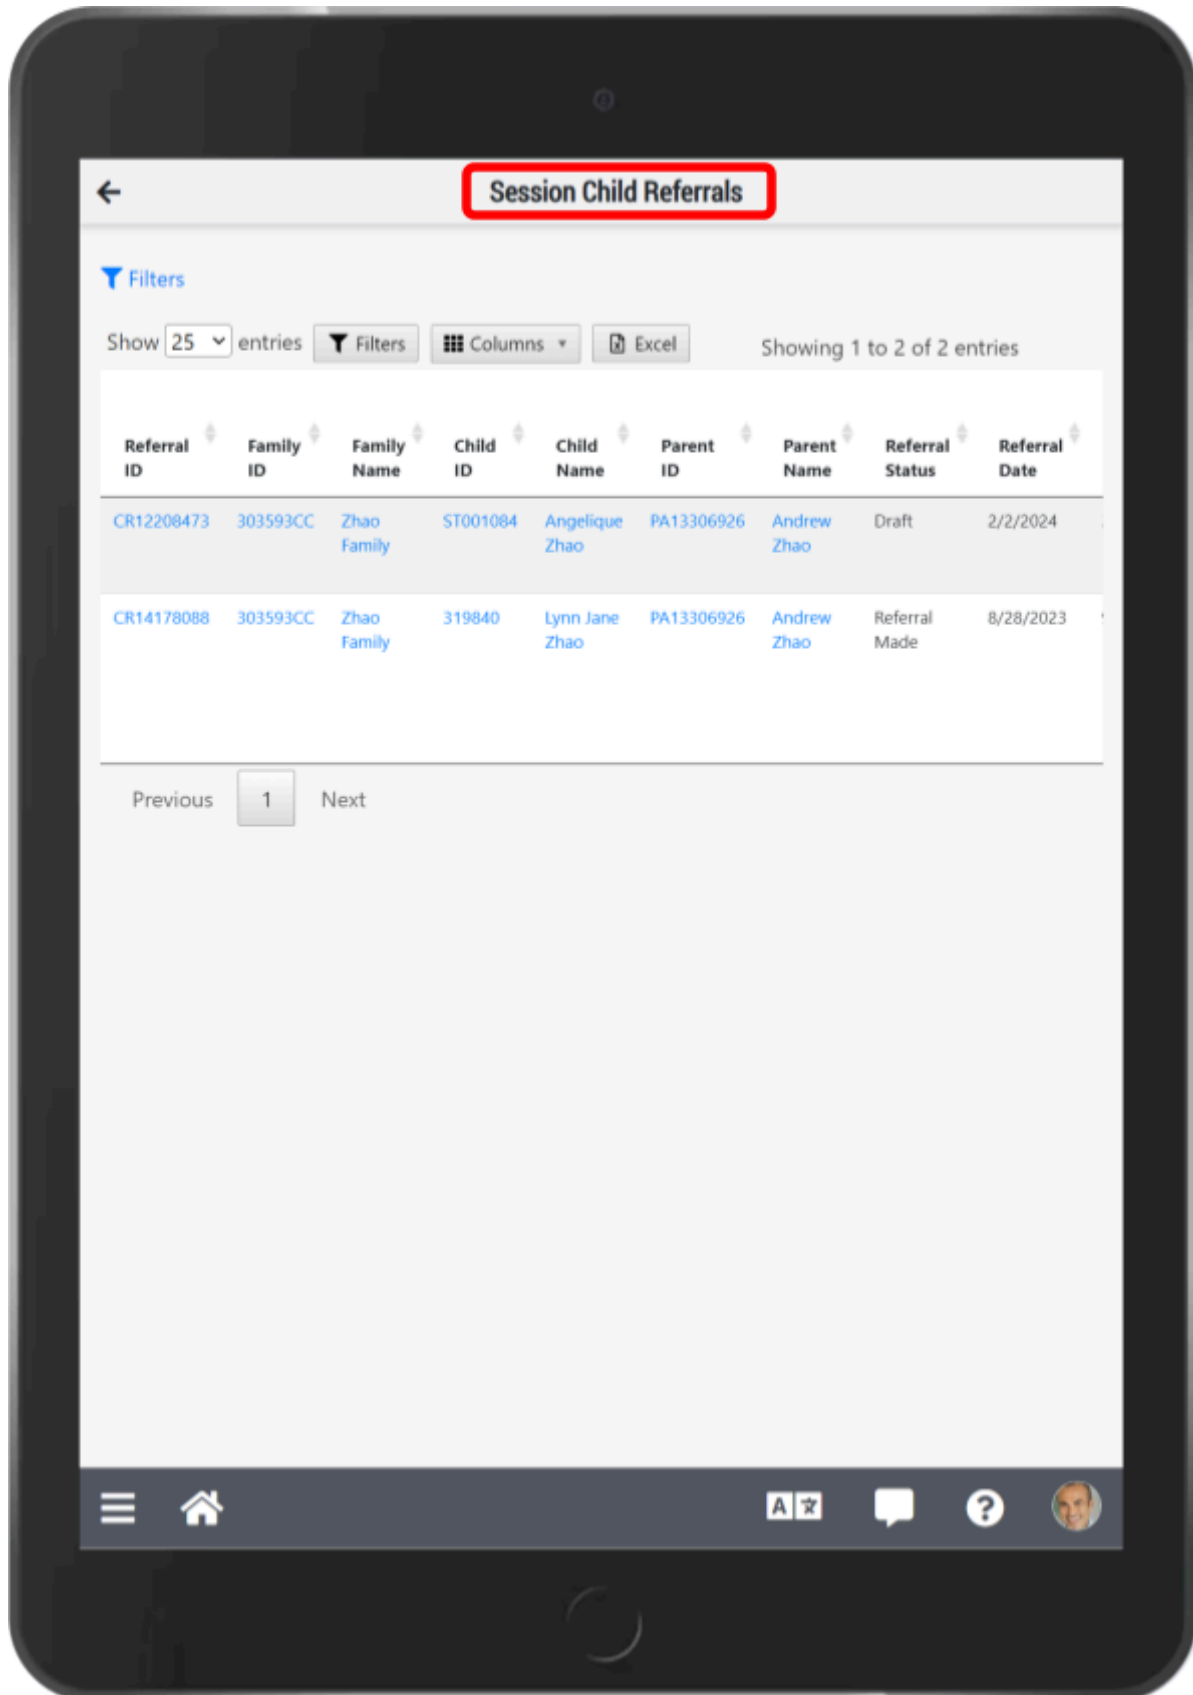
Session Child Referrals

Filters

Show 25 entries Filters Columns Excel Showing 1 to 2 of 2 entries

| Referral ID | Family ID | Family Name | Child ID | Child Name | Parent ID | Parent Name | Referral Status | Referral Date |
|---|---|---|---|---|---|---|---|---|
| CR12208473 | 303593CC | Zhao Family | ST001084 | Angelique Zhao | PA13306926 | Andrew Zhao | Draft | 2/2/2024 |
| CR14178088 | 303593CC | Zhao Family | 319840 | Lynn Jane Zhao | PA13306926 | Andrew Zhao | Referral Made | 8/28/2023 |

Previous 1 Next